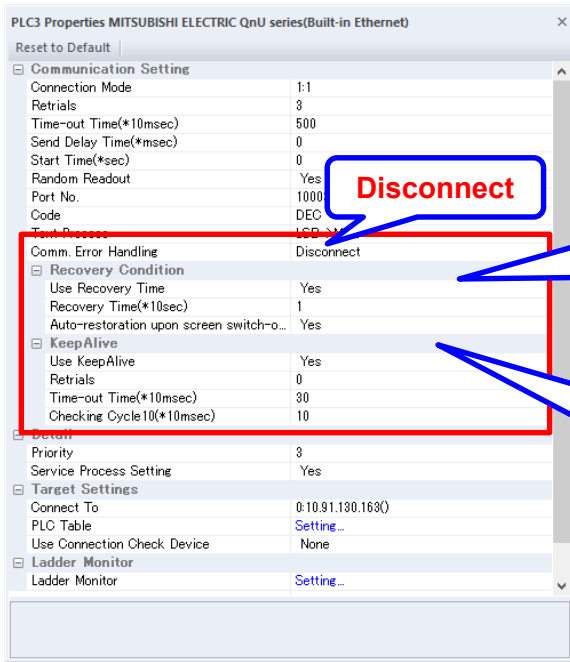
PLC3 Properties MITSUBISHI ELECTRIC QnU series(Built-in Ethernet)
×
Reset to Default

⊟ Communication Setting

| | |
|---|---|
| Connection Mode | 1:1 |
| Retrials | 3 |
| Time-out Time(*10msec) | 500 |
| Send Delay Time(*msec) | 0 |
| Start Time(*sec) | 0 |
| Random Readout | Yes |
| Port No. | 1000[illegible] |
| Code | DEC |
| Text Process | LSB->M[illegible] |
| Comm. Error Handling | Disconnect |

Disconnect

⊟ Recovery Condition

| | |
|---|---|
| Use Recovery Time | Yes |
| Recovery Time(*10sec) | 1 |
| Auto-restoration upon screen switch-o... | Yes |

⊟ KeepAlive

| | |
|---|---|
| Use KeepAlive | Yes |
| Retrials | 0 |
| Time-out Time(*10msec) | 30 |
| Checking Cycle10(*10msec) | 10 |

⊟ Detail

| | |
|---|---|
| Priority | 3 |
| Service Process Setting | Yes |

⊟ Target Settings

| | |
|---|---|
| Connect To | 0:10.91.130.163() |
| PLC Table | Setting... |
| Use Connection Check Device | None |

⊟ Ladder Monitor

| | |
|---|---|
| Ladder Monitor | Setting... |